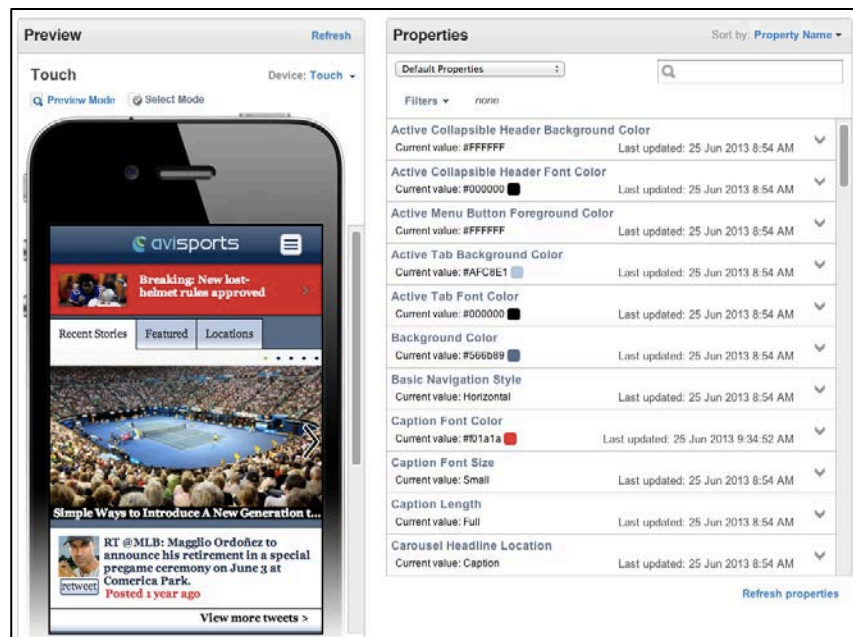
Preview
Refresh

Touch
Device: Touch

Preview Mode
Select Mode

avisports

Breaking: New lost-helmet rules approved

Recent Stories
Featured
Locations

Simple Ways to Introduce A New Generation t...

RT @MLB: Maggilo Ordoñez to announce his retirement in a special pregame ceremony on June 3 at Comerica Park.
retweet
Posted 1 year ago

View more tweets >

Properties
Sort by: Property Name

Default Properties

Filters
none

Active Collapsible Header Background Color
Current value: #FFFFFF
Last updated: 25 Jun 2013 8:54 AM

Active Collapsible Header Font Color
Current value: #000000
Last updated: 25 Jun 2013 8:54 AM

Active Menu Button Foreground Color
Current value: #FFFFFF
Last updated: 25 Jun 2013 8:54 AM

Active Tab Background Color
Current value: #AFC8E1
Last updated: 25 Jun 2013 8:54 AM

Active Tab Font Color
Current value: #000000
Last updated: 25 Jun 2013 8:54 AM

Background Color
Current value: #566b89
Last updated: 25 Jun 2013 8:54 AM

Basic Navigation Style
Current value: Horizontal
Last updated: 25 Jun 2013 8:54 AM

Caption Font Color
Current value: #f01a1a
Last updated: 25 Jun 2013 9:34:52 AM

Caption Font Size
Current value: Small
Last updated: 25 Jun 2013 8:54 AM

Caption Length
Current value: Full
Last updated: 25 Jun 2013 8:54 AM

Carousel Headline Location
Current value: Caption
Last updated: 25 Jun 2013 8:54 AM

Refresh properties